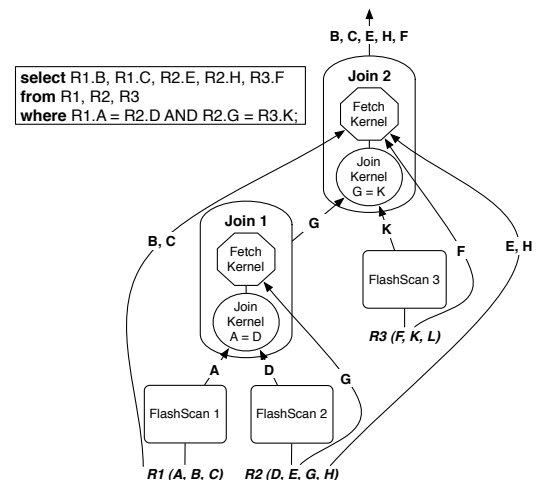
select R1.B, R1.C, R2.E, R2.H, R3.F
from R1, R2, R3
where R1.A = R2.D AND R2.G = R3.K;

B, C, E, H, F

Join 2

Fetch Kernel

Join Kernel G = K

G

K

B, C

F

E, H

Join 1

Fetch Kernel

Join Kernel A = D

FlashScan 3

R3 (F, K, L)

A

D

G

FlashScan 1

FlashScan 2

R1 (A, B, C)

R2 (D, E, G, H)